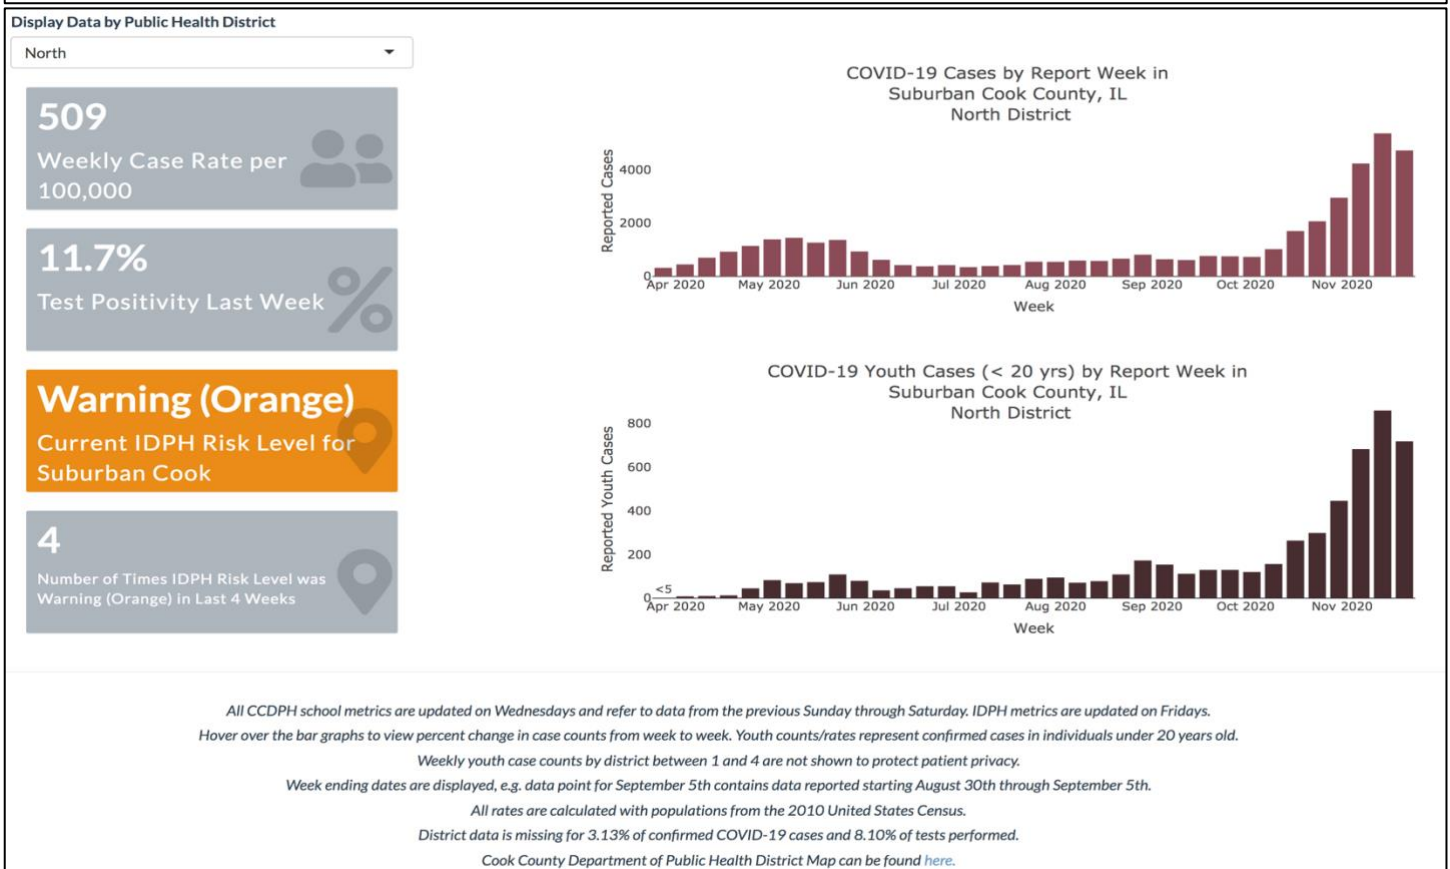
Display Data by Public Health District

North

509

Weekly Case Rate per 100,000

11.7%

Test Positivity Last Week

Warning (Orange)

Current IDPH Risk Level for Suburban Cook

4

Number of Times IDPH Risk Level was Warning (Orange) in Last 4 Weeks

COVID-19 Cases by Report Week in
Suburban Cook County, IL
North District

Reported Cases

4000
2000
0

Apr 2020 May 2020 Jun 2020 Jul 2020 Aug 2020 Sep 2020 Oct 2020 Nov 2020

Week

COVID-19 Youth Cases (< 20 yrs) by Report Week in
Suburban Cook County, IL
North District

Reported Youth Cases

800
600
400
200
0

<5

Apr 2020 May 2020 Jun 2020 Jul 2020 Aug 2020 Sep 2020 Oct 2020 Nov 2020

Week

All CCDPH school metrics are updated on Wednesdays and refer to data from the previous Sunday through Saturday. IDPH metrics are updated on Fridays.
Hover over the bar graphs to view percent change in case counts from week to week. Youth counts/rates represent confirmed cases in individuals under 20 years old.
Weekly youth case counts by district between 1 and 4 are not shown to protect patient privacy.
Week ending dates are displayed, e.g. data point for September 5th contains data reported starting August 30th through September 5th.
All rates are calculated with populations from the 2010 United States Census.
District data is missing for 3.13% of confirmed COVID-19 cases and 8.10% of tests performed.
Cook County Department of Public Health District Map can be found here.